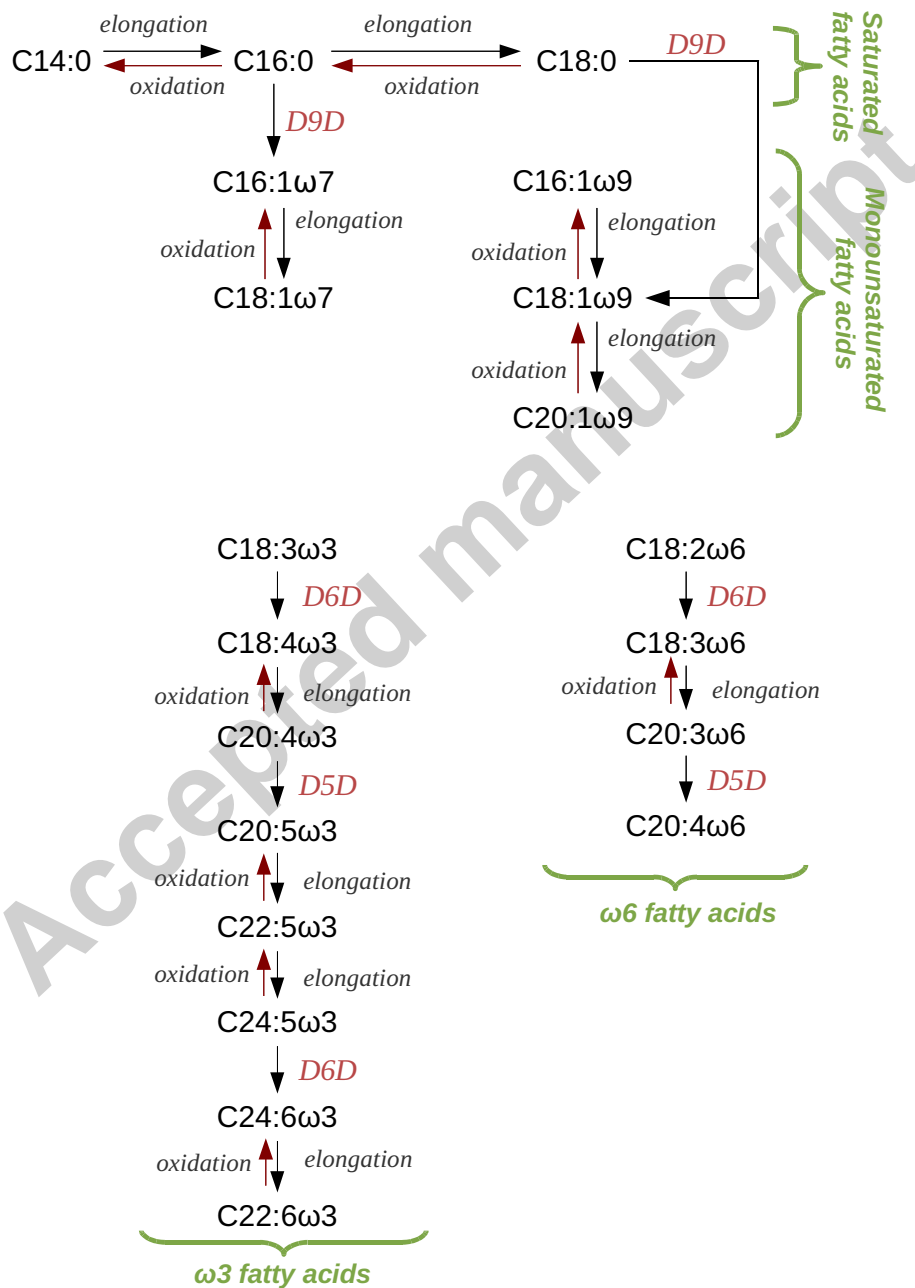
C14:0 elongation oxidation C16:0 elongation oxidation C18:0 D9D

Saturated fatty acids

D9D

C16:1ω7
oxidation elongation
C18:1ω7

C16:1ω9
oxidation elongation
C18:1ω9
oxidation elongation
C20:1ω9

Monounsaturated fatty acids

C18:3ω3
D6D
C18:4ω3
oxidation elongation
C20:4ω3
D5D
C20:5ω3
oxidation elongation
C22:5ω3
oxidation elongation
C24:5ω3
D6D
C24:6ω3
oxidation elongation
C22:6ω3

ω3 fatty acids

C18:2ω6
D6D
C18:3ω6
oxidation elongation
C20:3ω6
D5D
C20:4ω6

ω6 fatty acids

Accepted manuscript